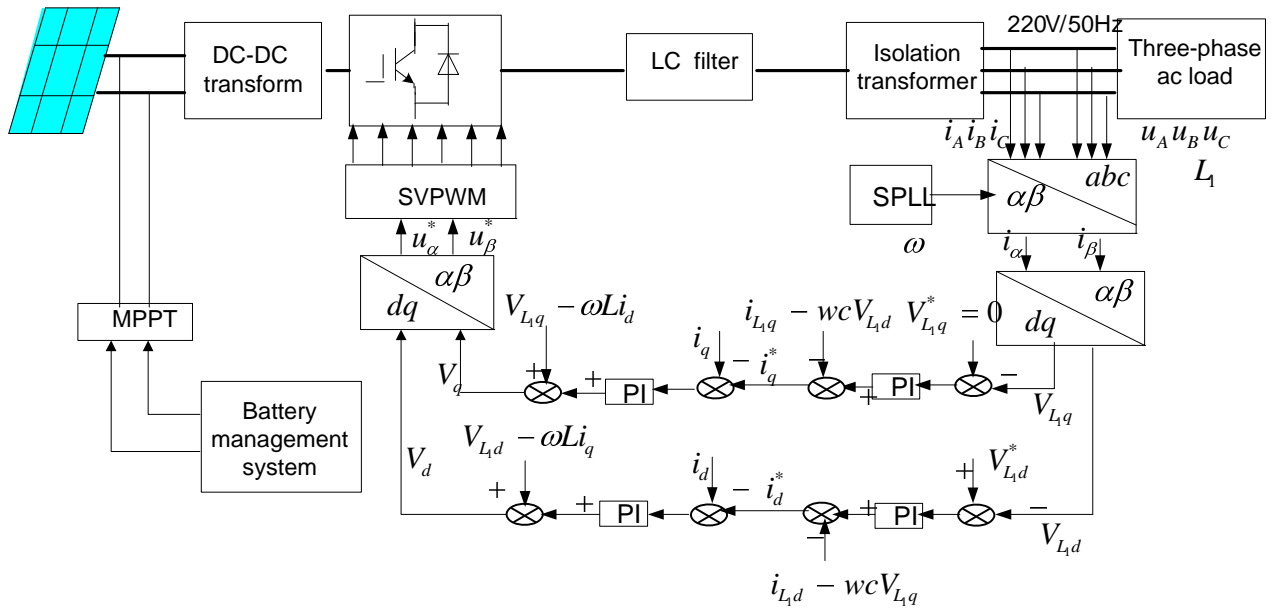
DC-DC transform

LC filter

Isolation transformer

220V/50Hz

Three-phase ac load

$i_A i_B i_C$

$u_A u_B u_C$

$L_1$

SVPWM

SPLL

$\omega$

$\alpha\beta$

$abc$

$i_\alpha$

$i_\beta$

$u_\alpha^*$ $u_\beta^*$

$dq$

$\alpha\beta$

$\alpha\beta$

$dq$

MPPT

$V_{L_1q} - \omega L i_d$

$i_{L_1q} - wcV_{L_1d}$

$V_{L_1q}^* = 0$

$i_q$

$-$ $i_q^*$

$-$

$V_q$

$+$

PI

$+$

PI

$-$

$V_{L_1q}$

Battery management system

$V_{L_1d} - \omega L i_q$

$V_d$

$i_d$

$-$ $i_d^*$

$+$

$+$

PI

$+$

PI

$+$

$V_{L_1d}^*$

$-$

$-$

$V_{L_1d}$

$i_{L_1d} - wcV_{L_1q}$